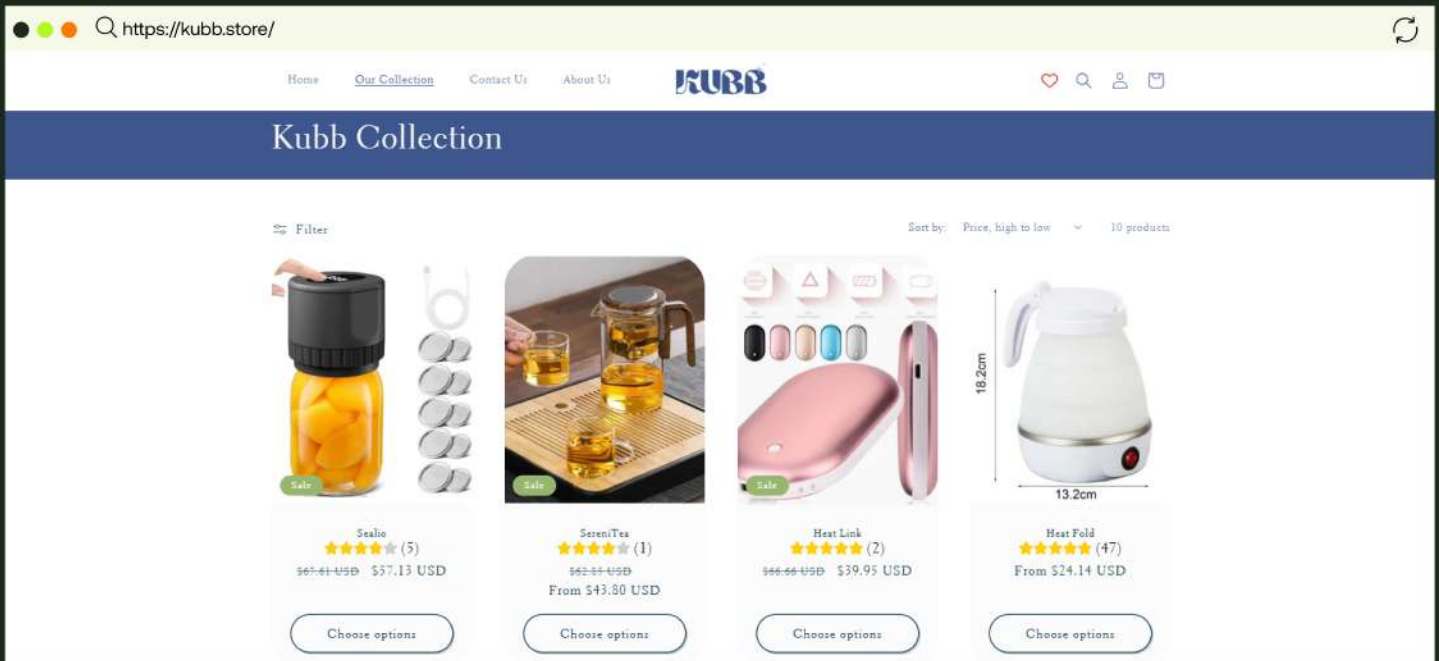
https://kubb.store/

Home Our Collection Contact Us About Us

KUBB

Kubb Collection

Filter

Sort by: Price, high to low 10 products

Sale

Sale

Sale

18.2cm

13.2cm

Sealio
(5)
$67.61 USD $57.13 USD
Choose options

SereniTea
(1)
$62.51 USD
From $43.80 USD
Choose options

Heat Link
(2)
$66.66 USD $39.95 USD
Choose options

Heat Fold
(47)
From $24.14 USD
Choose options